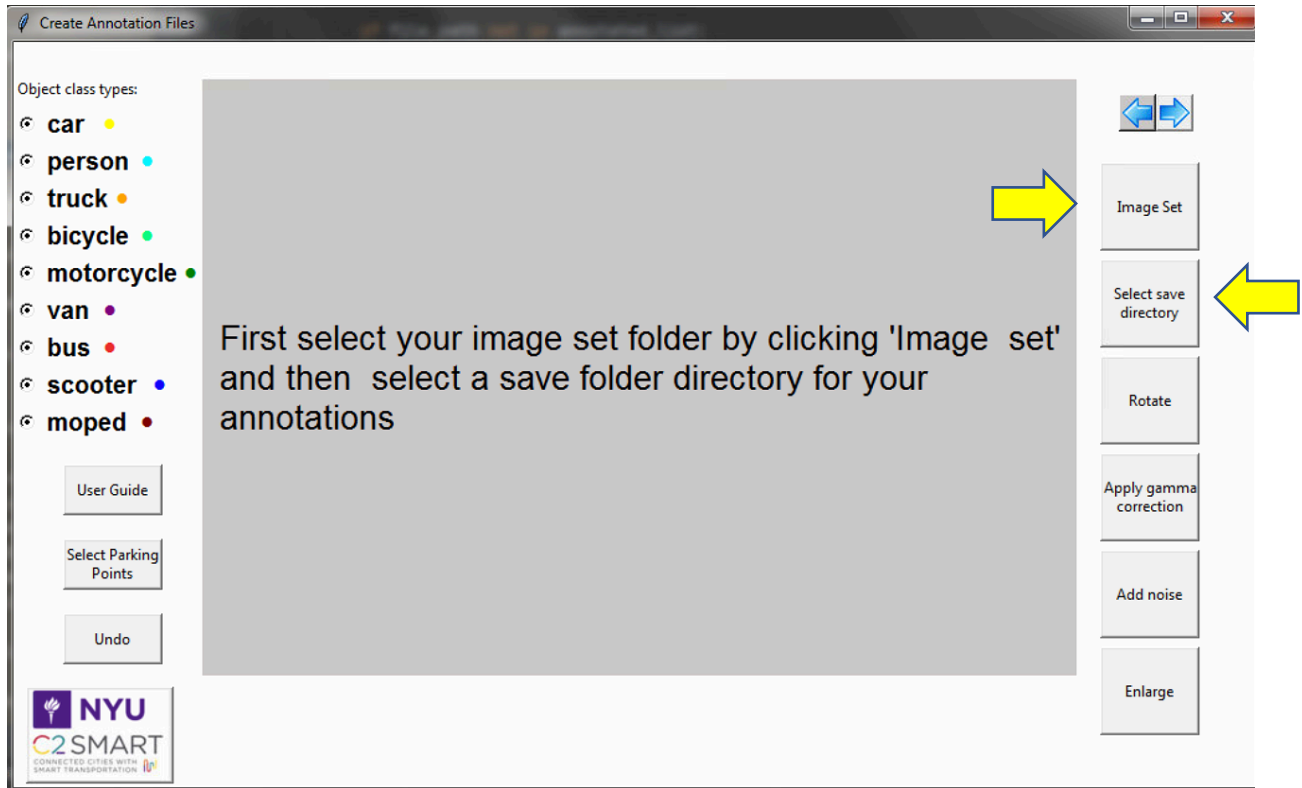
Create Annotation Files

Object class types:
car
person
truck
bicycle
motorcycle
van
bus
scooter
moped

User Guide

Select Parking Points

Undo

NYU
C2SMART
CONNECTED CITIES WITH SMART TRANSPORTATION

First select your image set folder by clicking 'Image set' and then select a save folder directory for your annotations

Image Set

Select save directory

Rotate

Apply gamma correction

Add noise

Enlarge